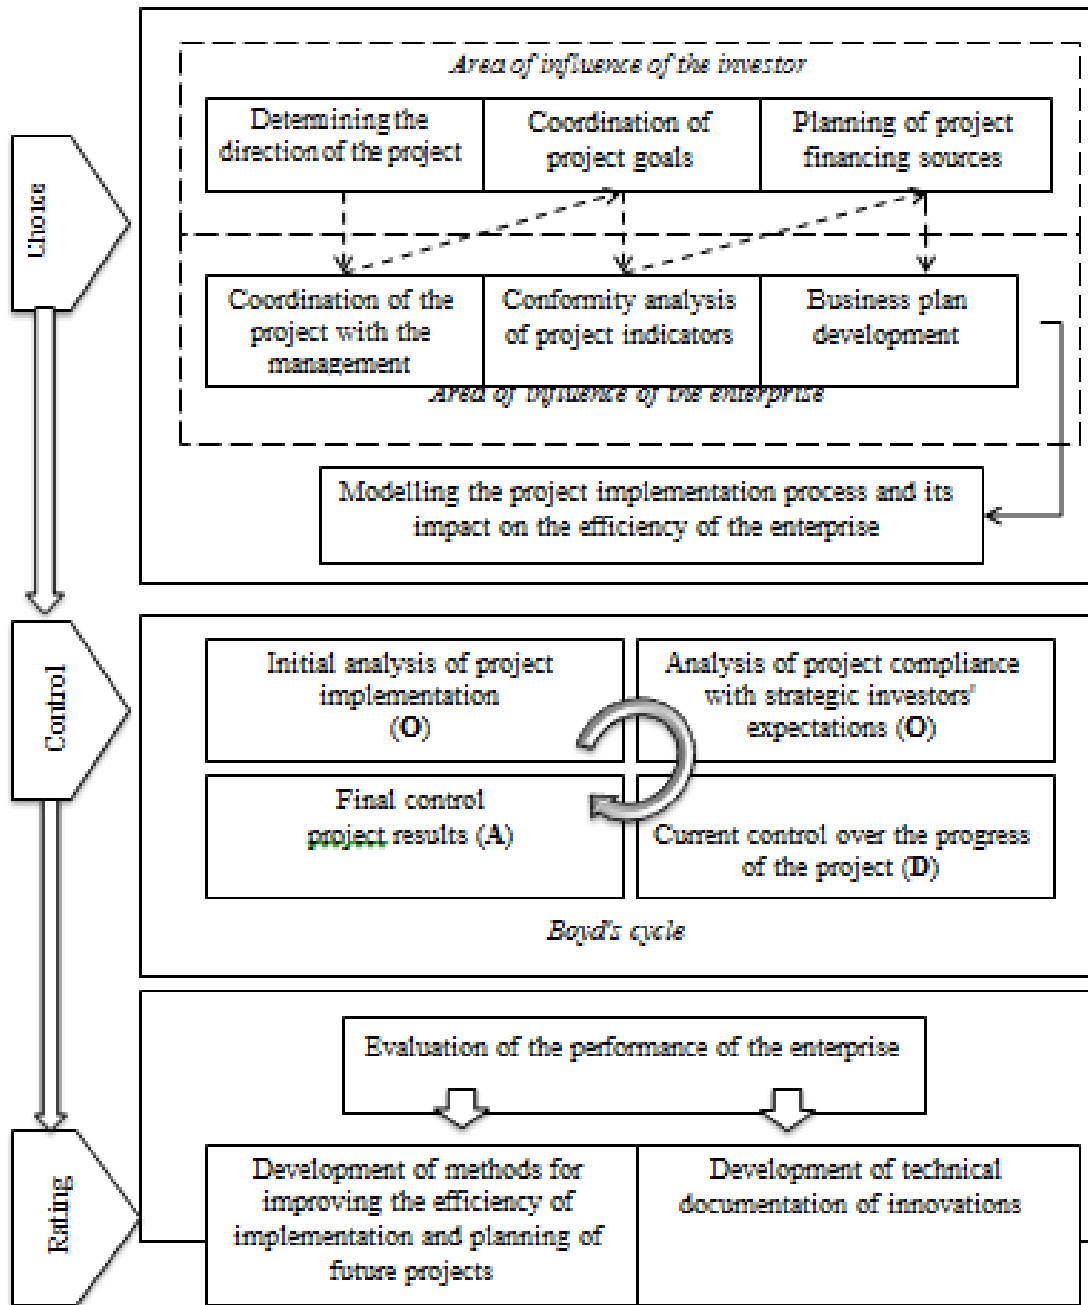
Choice

Area of influence of the investor

Determining the direction of the project

Coordination of project goals

Planning of project financing sources

Coordination of the project with the management

Conformity analysis of project indicators

Business plan development

Area of influence of the enterprise

Modelling the project implementation process and its impact on the efficiency of the enterprise

Control

Initial analysis of project implementation (O)

Analysis of project compliance with strategic investors' expectations (O)

Final control project results (A)

Current control over the progress of the project (D)

Boyd's cycle

Rating

Evaluation of the performance of the enterprise

Development of methods for improving the efficiency of implementation and planning of future projects

Development of technical documentation of innovations